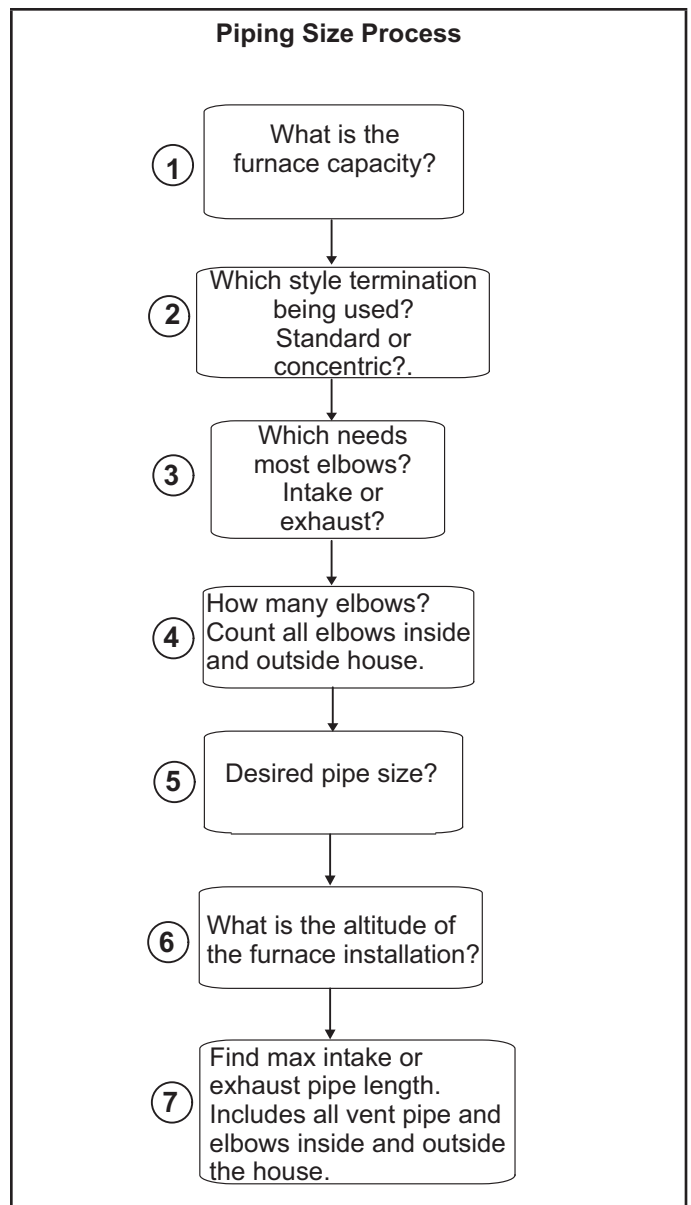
Piping Size Process

1
What is the furnace capacity?

2
Which style termination being used? Standard or concentric?.

3
Which needs most elbows? Intake or exhaust?

4
How many elbows? Count all elbows inside and outside house.

5
Desired pipe size?

6
What is the altitude of the furnace installation?

7
Find max intake or exhaust pipe length. Includes all vent pipe and elbows inside and outside the house.